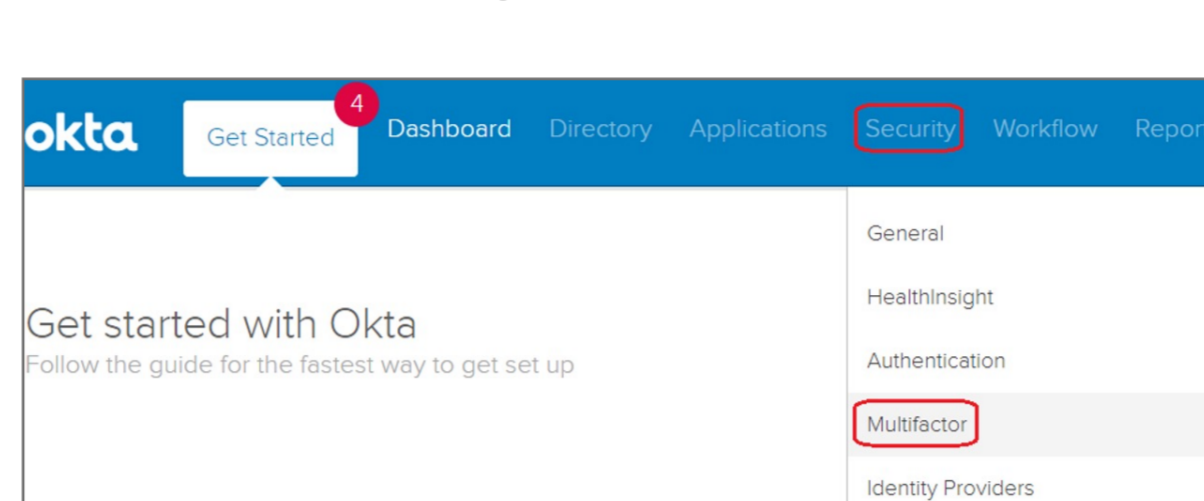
okta

Get Started 4 Dashboard Directory Applications Security Workflow Repor

Get started with Okta
Follow the guide for the fastest way to get set up

General
HealthInsight
Authentication
Multifactor
Identity Providers